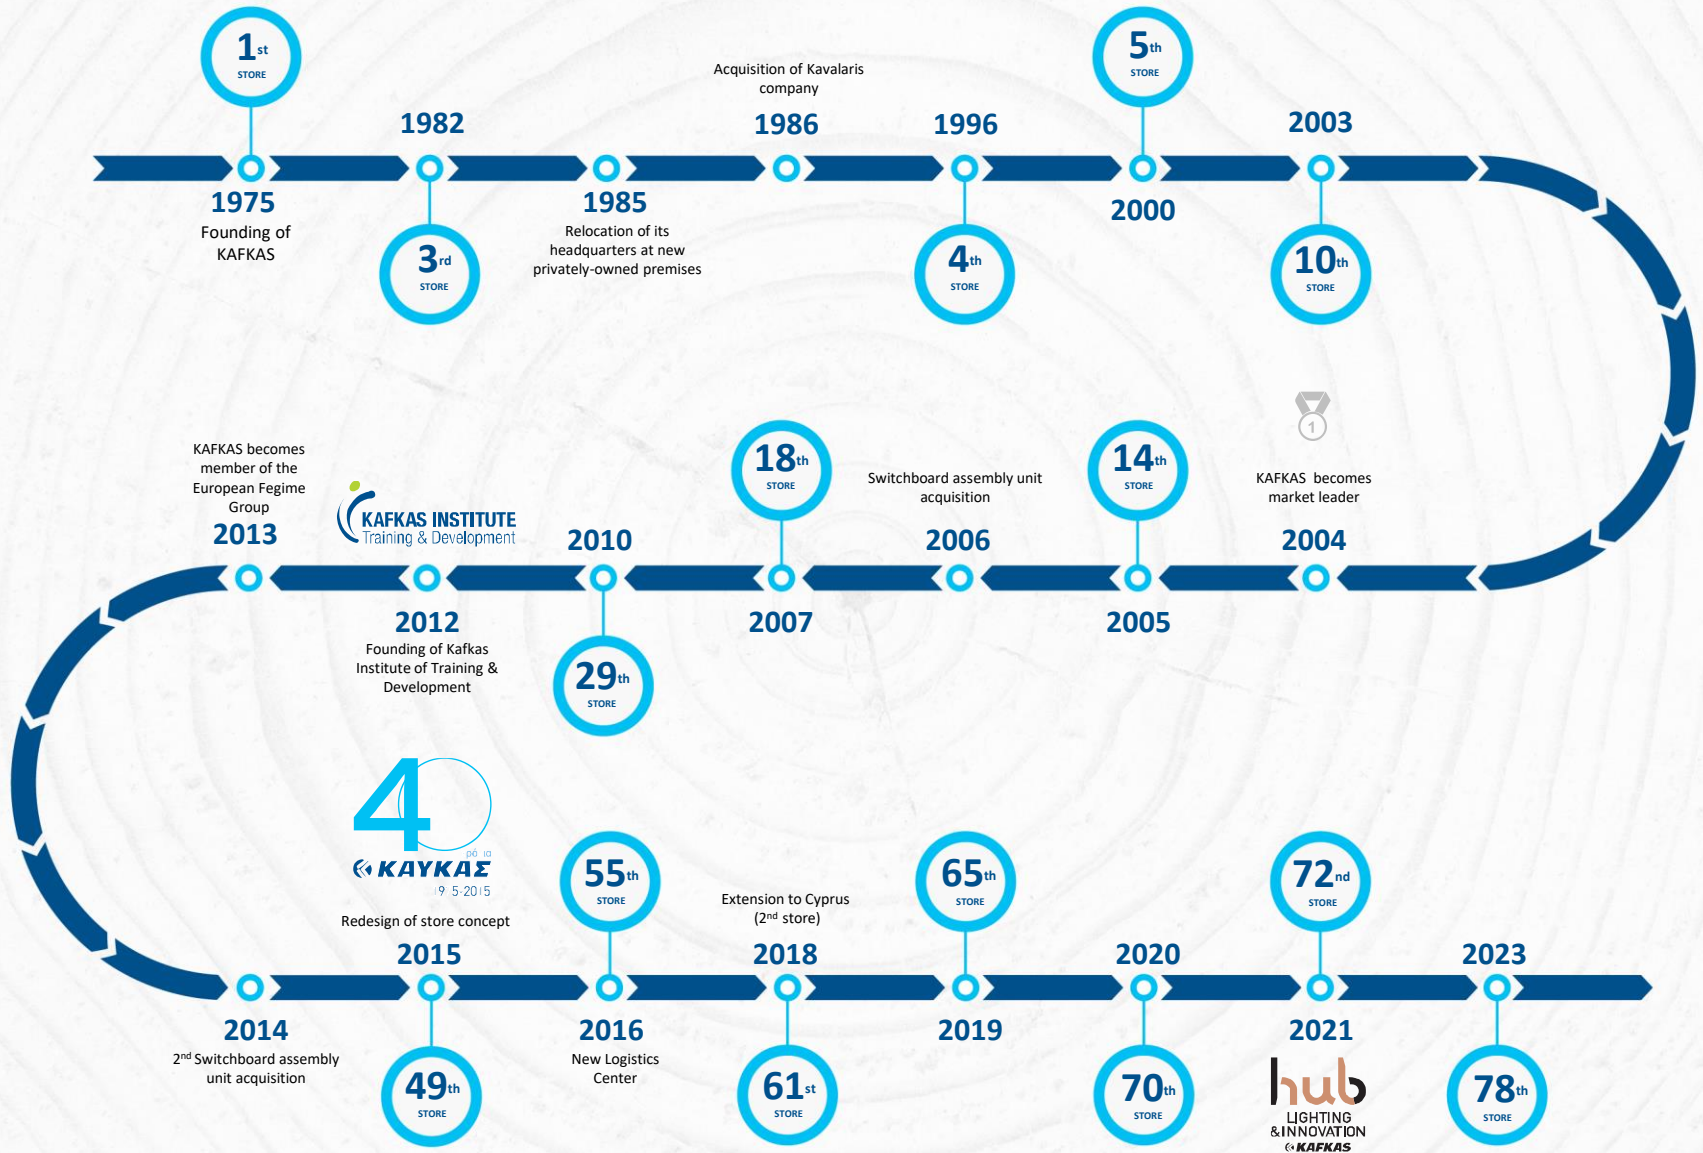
$1^{st}$ STORE

1975
Founding of KAFKAS

1982

$3^{rd}$ STORE

1985
Relocation of its headquarters at new privately-owned premises

Acquisition of Kavalaris company
1986

1996

$4^{th}$ STORE

$5^{th}$ STORE

2000

2003

$10^{th}$ STORE

KAFKAS becomes member of the European Fegime Group
2013

KAFKAS INSTITUTE
Training & Development

2010

$18^{th}$ STORE

Switchboard assembly unit acquisition
2006

$14^{th}$ STORE

1

KAFKAS becomes market leader
2004

2012
Founding of Kafkas Institute of Training & Development

$29^{th}$ STORE

2007

2005

40
ΚΑΥΚΑΣ
19.5.2015

Redesign of store concept
2015

$55^{th}$ STORE

Extension to Cyprus ($2^{nd}$ store)
2018

$65^{th}$ STORE

2020

$72^{nd}$ STORE

2023

2014
$2^{nd}$ Switchboard assembly unit acquisition

$49^{th}$ STORE

2016
New Logistics Center

$61^{st}$ STORE

2019

$70^{th}$ STORE

2021
hub
LIGHTING & INNOVATION
KAFKAS

$78^{th}$ STORE